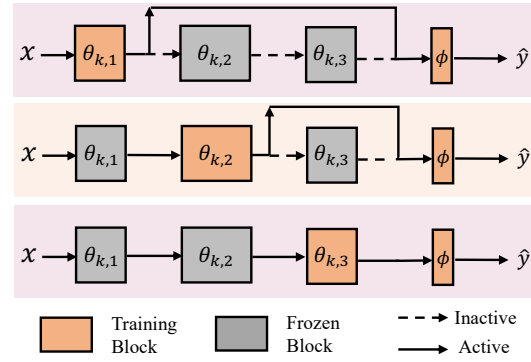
$x$ $\theta_{k,1}$ $\theta_{k,2}$ $\theta_{k,3}$ $\phi$ $\hat{y}$

$x$ $\theta_{k,1}$ $\theta_{k,2}$ $\theta_{k,3}$ $\phi$ $\hat{y}$

$x$ $\theta_{k,1}$ $\theta_{k,2}$ $\theta_{k,3}$ $\phi$ $\hat{y}$

Training Block

Frozen Block

Inactive

Active